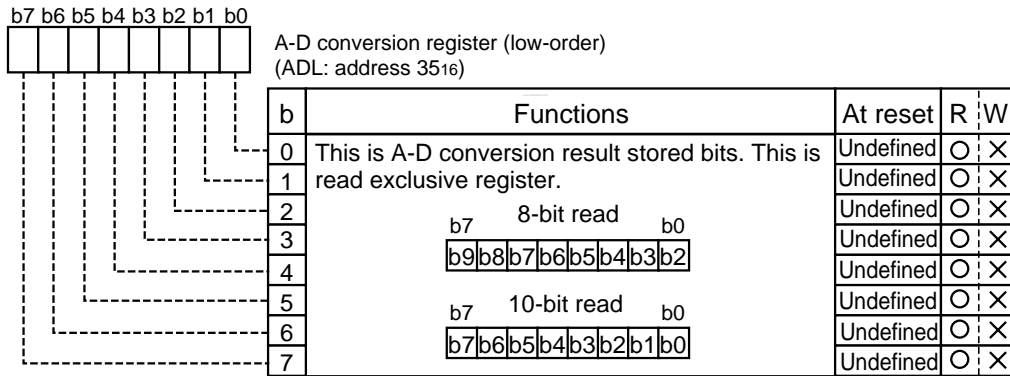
b7 b6 b5 b4 b3 b2 b1 b0

A-D conversion register (low-order)
(ADL: address $35_{16}$)

| b | Functions | At reset | R | W |
|---|---|---|---|---|
| 0 | This is A-D conversion result stored bits. This is read exclusive register. | Undefined | O | × |
| 1 | | Undefined | O | × |
| 2 | 8-bit read: b7 b0 / b9 b8 b7 b6 b5 b4 b3 b2 | Undefined | O | × |
| 3 | | Undefined | O | × |
| 4 | | Undefined | O | × |
| 5 | 10-bit read: b7 b0 / b7 b6 b5 b4 b3 b2 b1 b0 | Undefined | O | × |
| 6 | | Undefined | O | × |
| 7 | | Undefined | O | × |